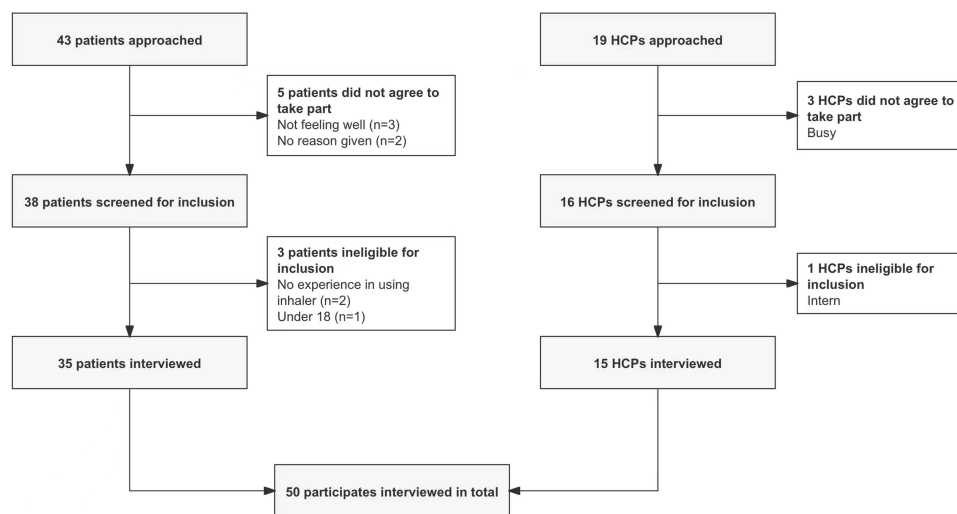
43 patients approached

5 patients did not agree to take part
Not feeling well (n=3)
No reason given (n=2)

38 patients screened for inclusion

3 patients ineligible for inclusion
No experience in using inhaler (n=2)
Under 18 (n=1)

35 patients interviewed

19 HCPs approached

3 HCPs did not agree to take part
Busy

16 HCPs screened for inclusion

1 HCPs ineligible for inclusion
Intern

15 HCPs interviewed

50 participates interviewed in total